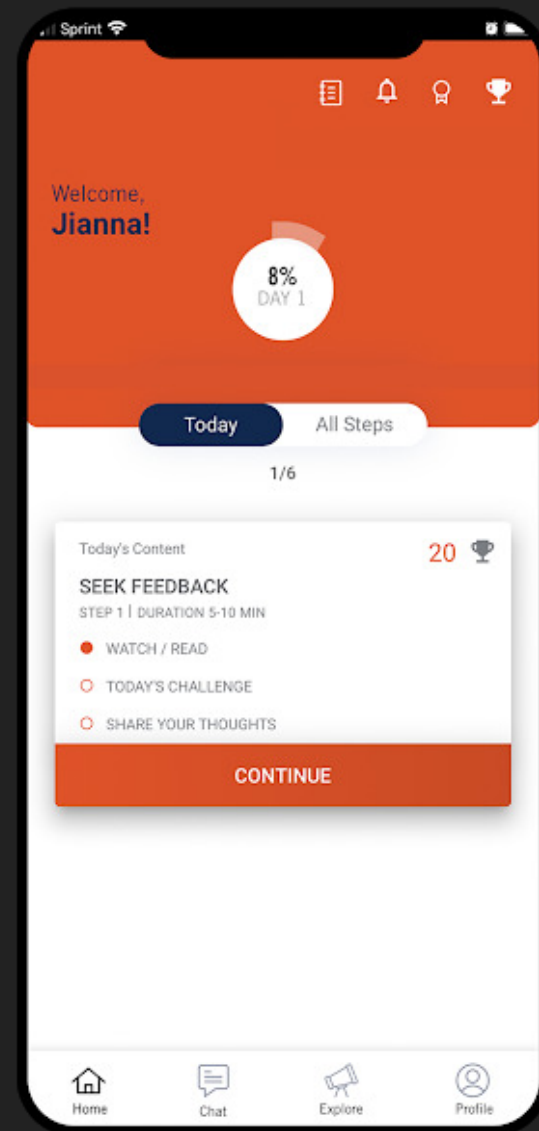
Sprint

Welcome,
Jianna!

8%
DAY 1

Today
All Steps

1/6

Today's Content
20
SEEK FEEDBACK
STEP 1 | DURATION 5-10 MIN
WATCH / READ
TODAY'S CHALLENGE
SHARE YOUR THOUGHTS

CONTINUE

Home
Chat
Explore
Profile